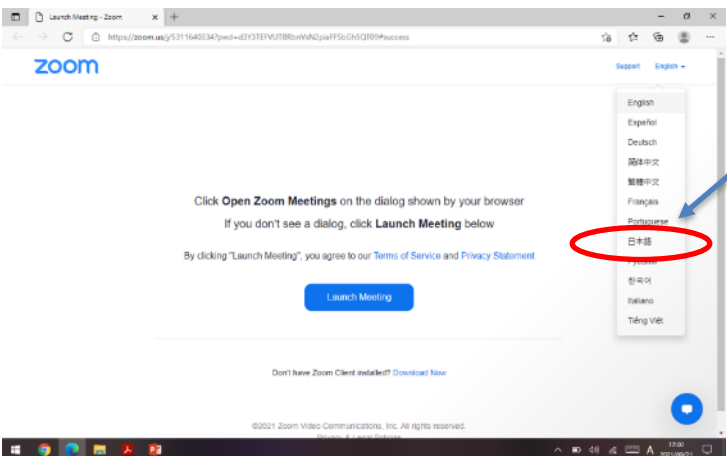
Launch Meeting - Zoom

https://zoom.us/j/5311640334?pwd=d3Y3TEFVUTBRbnVsN2piaFF5bGh5QT09#success

zoom

Support English

English
Español
Deutsch
简体中文
繁體中文
Français
Portuguese
日本語
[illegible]
한국어
Italiano
Tiếng Việt

Click **Open Zoom Meetings** on the dialog shown by your browser

If you don't see a dialog, click **Launch Meeting** below

By clicking "Launch Meeting", you agree to our Terms of Service and Privacy Statement

Launch Meeting

Don't have Zoom Client installed? Download Now

©2021 Zoom Video Communications, Inc. All rights reserved.

Privacy & Legal Policies

A

17:00
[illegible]